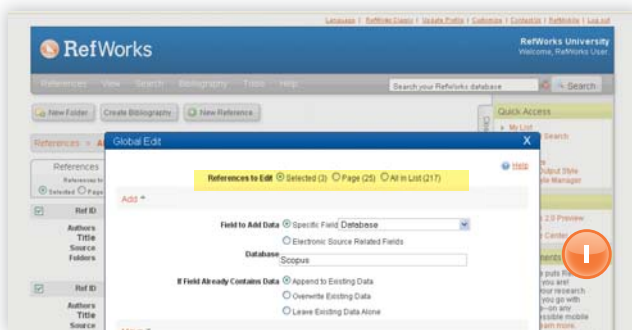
Language | RefWorks Classic | Update Profile | Customize | Contact Us | RefWorks | Log out

RefWorks

RefWorks University
Welcome, RefWorks User

References View Search Bibliography Tools Help

Search your RefWorks database

Search

New Folder Create Bibliography New Reference

Quick Access

My List

References » All

References

References to

Selected Page

Ref ID

Authors
Title
Source
Folders

Ref ID

Authors
Title
Source

Global Edit

X

Help

References to Edit Selected (3) Page (25) All in List (217)

Add

Field to Add Data Specific Field Database

Electronic Source Related Fields

Database Scopus

If Field Already Contains Data Append to Existing Data

Overwrite Existing Data

Leave Existing Data Alone

Search

Output Style

Manager

2.0 Preview

Center

puts R
you are!
your research
you go with
e—on any
ssible mobile
arn more.